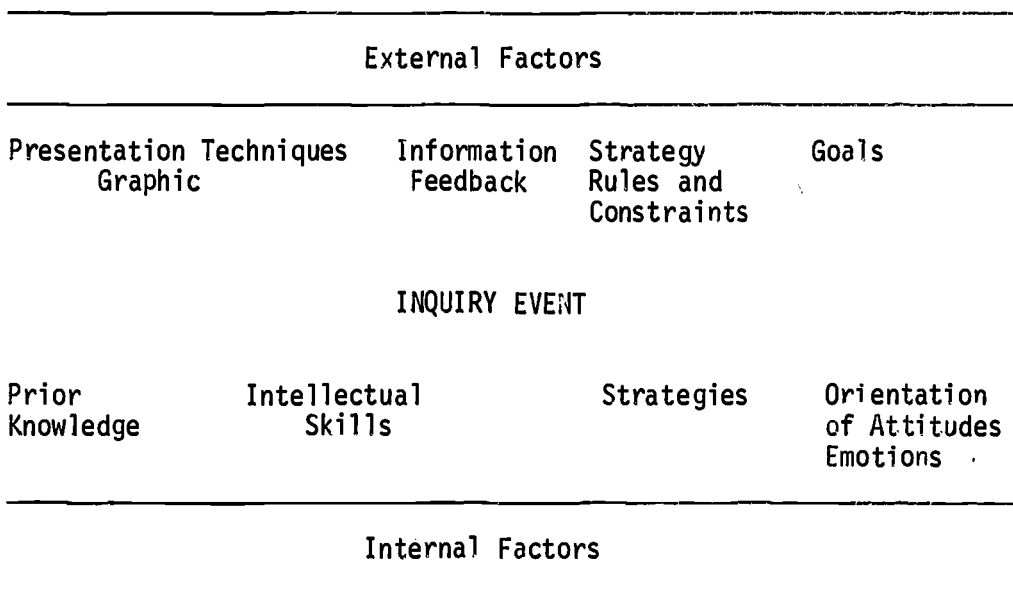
External Factors

Presentation Techniques Graphic

Information Feedback

Strategy Rules and Constraints

Goals

INQUIRY EVENT

Prior Knowledge

Intellectual Skills

Strategies

Orientation of Attitudes Emotions

Internal Factors